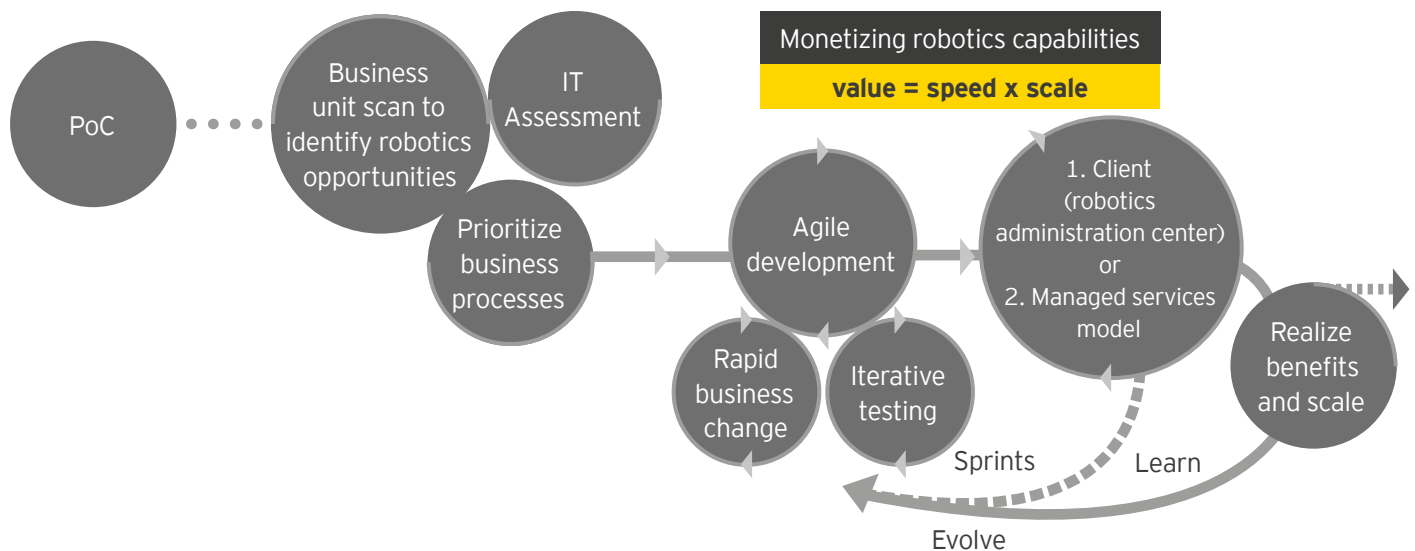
Monetizing robotics capabilities

value = speed x scale

PoC

Business unit scan to identify robotics opportunities

IT Assessment

Prioritize business processes

Agile development

Rapid business change

Iterative testing

1. Client (robotics administration center) or 2. Managed services model

Realize benefits and scale

Sprints

Learn

Evolve